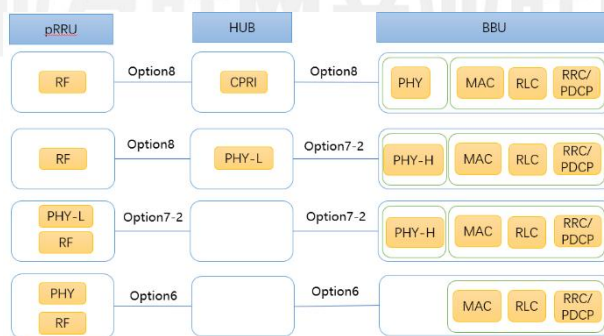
pRRU

HUB

BBU

RF

Option8

CPRI

Option8

PHY

MAC

RLC

RRC/ PDCP

RF

Option8

PHY-L

Option7-2

PHY-H

MAC

RLC

RRC/ PDCP

PHY-L

RF

Option7-2

Option7-2

PHY-H

MAC

RLC

RRC/ PDCP

PHY

RF

Option6

Option6

MAC

RLC

RRC/ PDCP